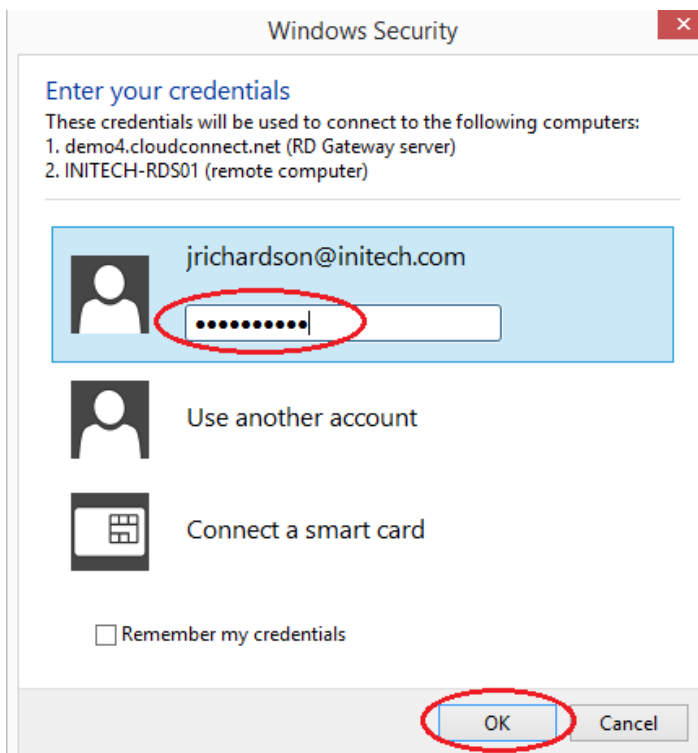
Windows Security

Enter your credentials

These credentials will be used to connect to the following computers:
1. demo4.cloudconnect.net (RD Gateway server)
2. INITECH-RDS01 (remote computer)

jrichardson@initech.com

••••••••••

Use another account

Connect a smart card

Remember my credentials

OK

Cancel